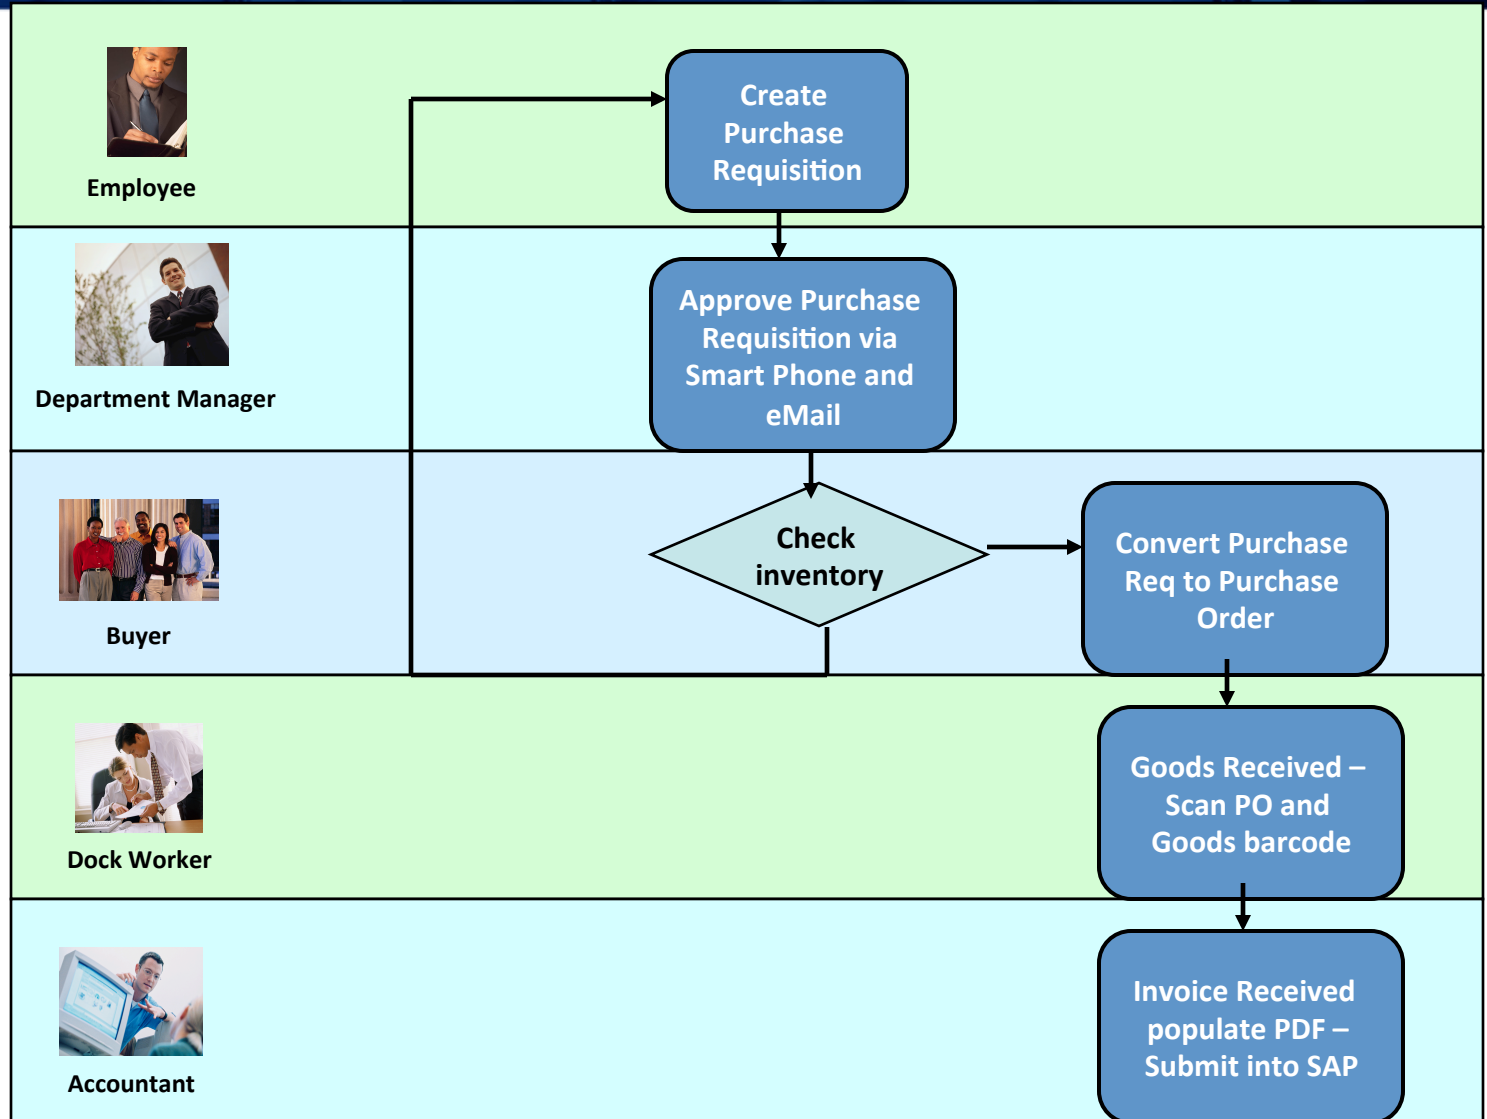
Employee

Create Purchase Requisition

Department Manager

Approve Purchase Requisition via Smart Phone and eMail

Buyer

Check inventory

Convert Purchase Req to Purchase Order

Dock Worker

Goods Received – Scan PO and Goods barcode

Accountant

Invoice Received populate PDF – Submit into SAP